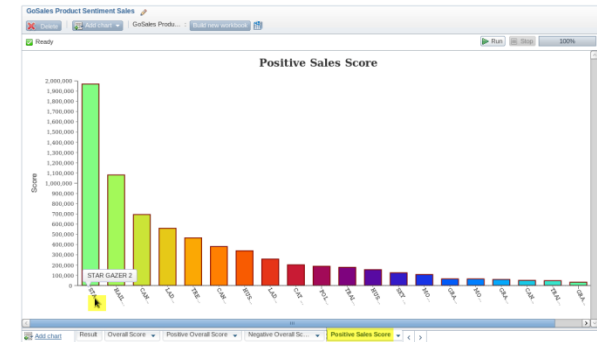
GoSales Product Sentiment Sales

Delete | Add chart | GoSales Produ... | Build new workbook

Ready

Run | Stop | 100%

Positive Sales Score

Score

2,000,000
1,900,000
1,800,000
1,700,000
1,600,000
1,500,000
1,400,000
1,300,000
1,200,000
1,100,000
1,000,000
900,000
800,000
700,000
600,000
500,000
400,000
300,000
200,000
100,000
0

STAR GAZER 2

STA... BAIL... CAR... EAD... TRE... CAN... BOS... EAD... CAT... POL... TRAI... BOS... SKY... MO... GRA... MO... CRA... CAN... TRAI... GRA...

Add chart | Result | Overall Score | Positive Overall Score | Negative Overall Sc... | Positive Sales Score